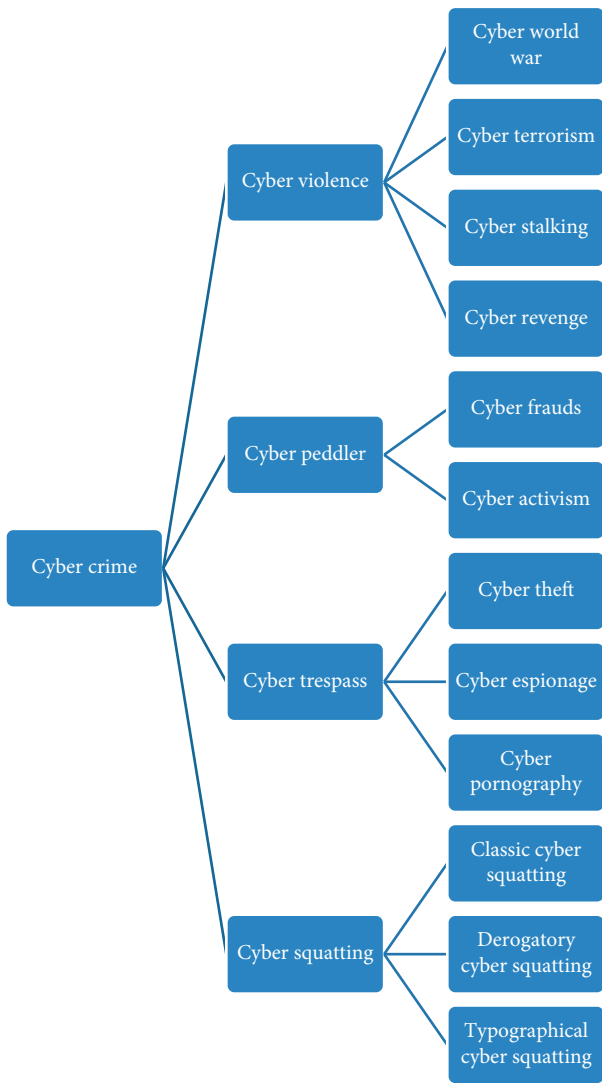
Cyber crime

Cyber violence

Cyber world war

Cyber terrorism

Cyber stalking

Cyber revenge

Cyber peddler

Cyber frauds

Cyber activism

Cyber trespass

Cyber theft

Cyber espionage

Cyber pornography

Cyber squatting

Classic cyber squatting

Derogatory cyber squatting

Typographical cyber squatting